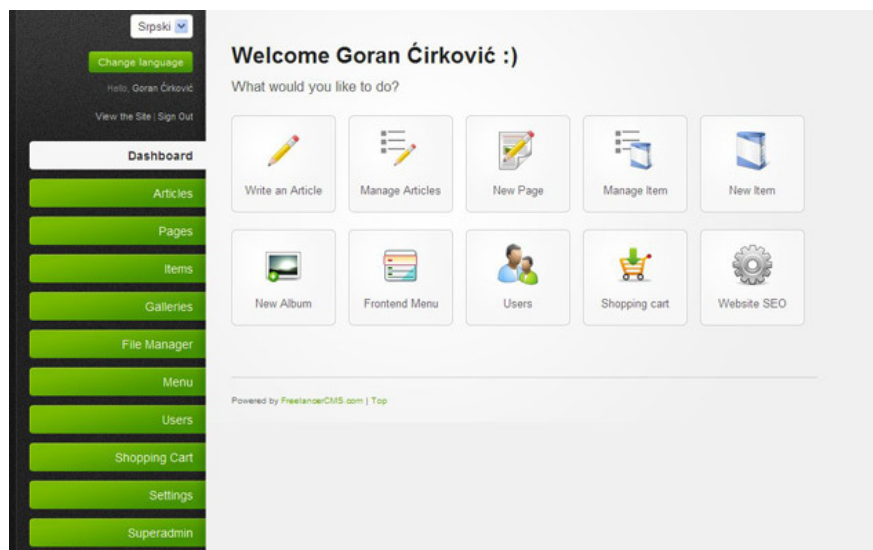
Srpski

Change language

Hello, Goran Ćirković

View the Site | Sign Out

Dashboard

Articles

Pages

Items

Galleries

File Manager

Menu

Users

Shopping Cart

Settings

Superadmin

Welcome Goran Ćirković :)

What would you like to do?

Write an Article

Manage Articles

New Page

Manage Item

New Item

New Album

Frontend Menu

Users

Shopping cart

Website SEO

Powered by FreelancerCMS.com | Top